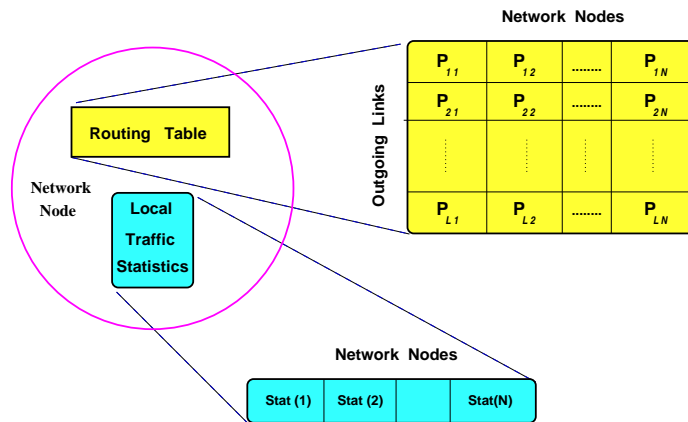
Network Nodes

Outgoing Links

| $P_{11}$ | $P_{12}$ | ........ | $P_{1N}$ |
|---|---|---|---|
| $P_{21}$ | $P_{22}$ | ........ | $P_{2N}$ |
| ⋮ | ⋮ | ⋮ | ⋮ |
| $P_{L1}$ | $P_{L2}$ | ........ | $P_{LN}$ |

Routing Table

Network Node

Local Traffic Statistics

Network Nodes

| Stat (1) | Stat (2) | | Stat(N) |
|---|---|---|---|